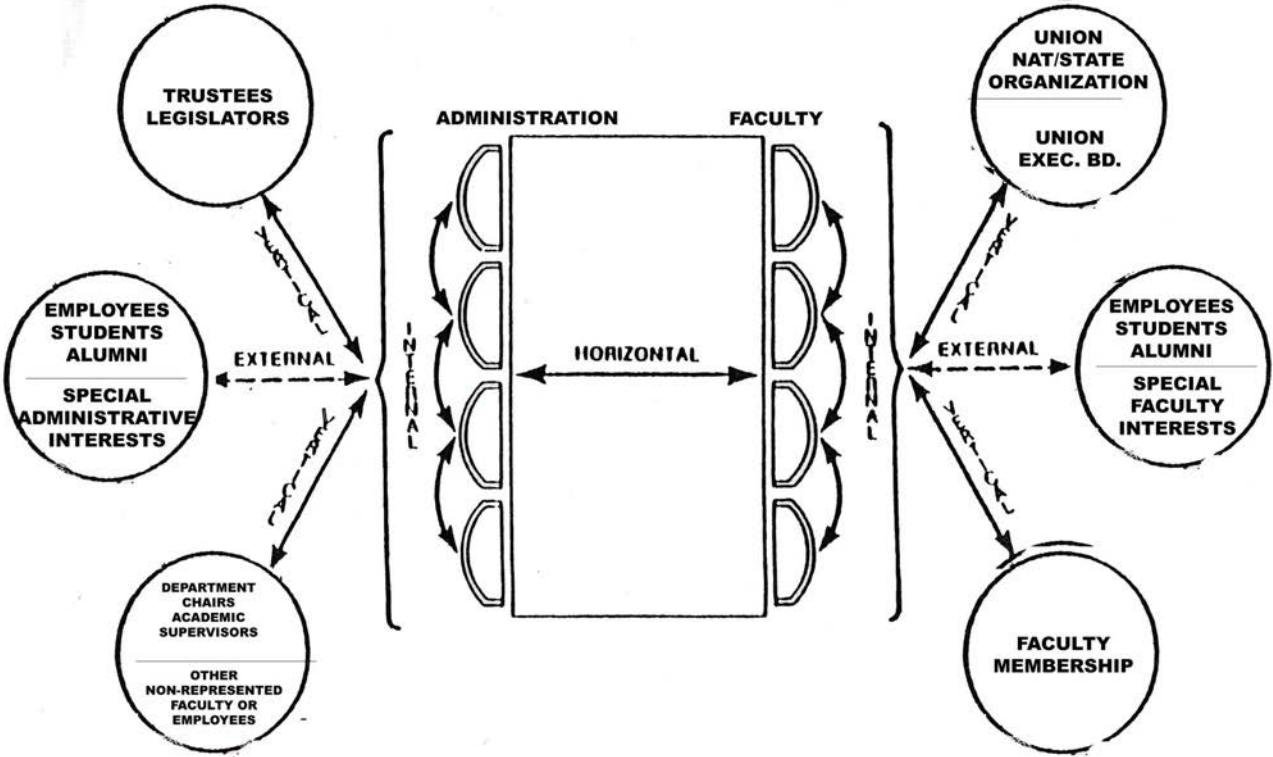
TRUSTEES LEGISLATORS

ADMINISTRATION

FACULTY

UNION NAT/STATE ORGANIZATION

UNION EXEC. BD.

VERTICAL

VERTICAL

EMPLOYEES STUDENTS ALUMNI

SPECIAL ADMINISTRATIVE INTERESTS

EXTERNAL

INTERNAL

HORIZONTAL

INTERNAL

EXTERNAL

EMPLOYEES STUDENTS ALUMNI

SPECIAL FACULTY INTERESTS

VERTICAL

VERTICAL

DEPARTMENT CHAIRS ACADEMIC SUPERVISORS

OTHER NON-REPRESENTED FACULTY OR EMPLOYEES

FACULTY MEMBERSHIP